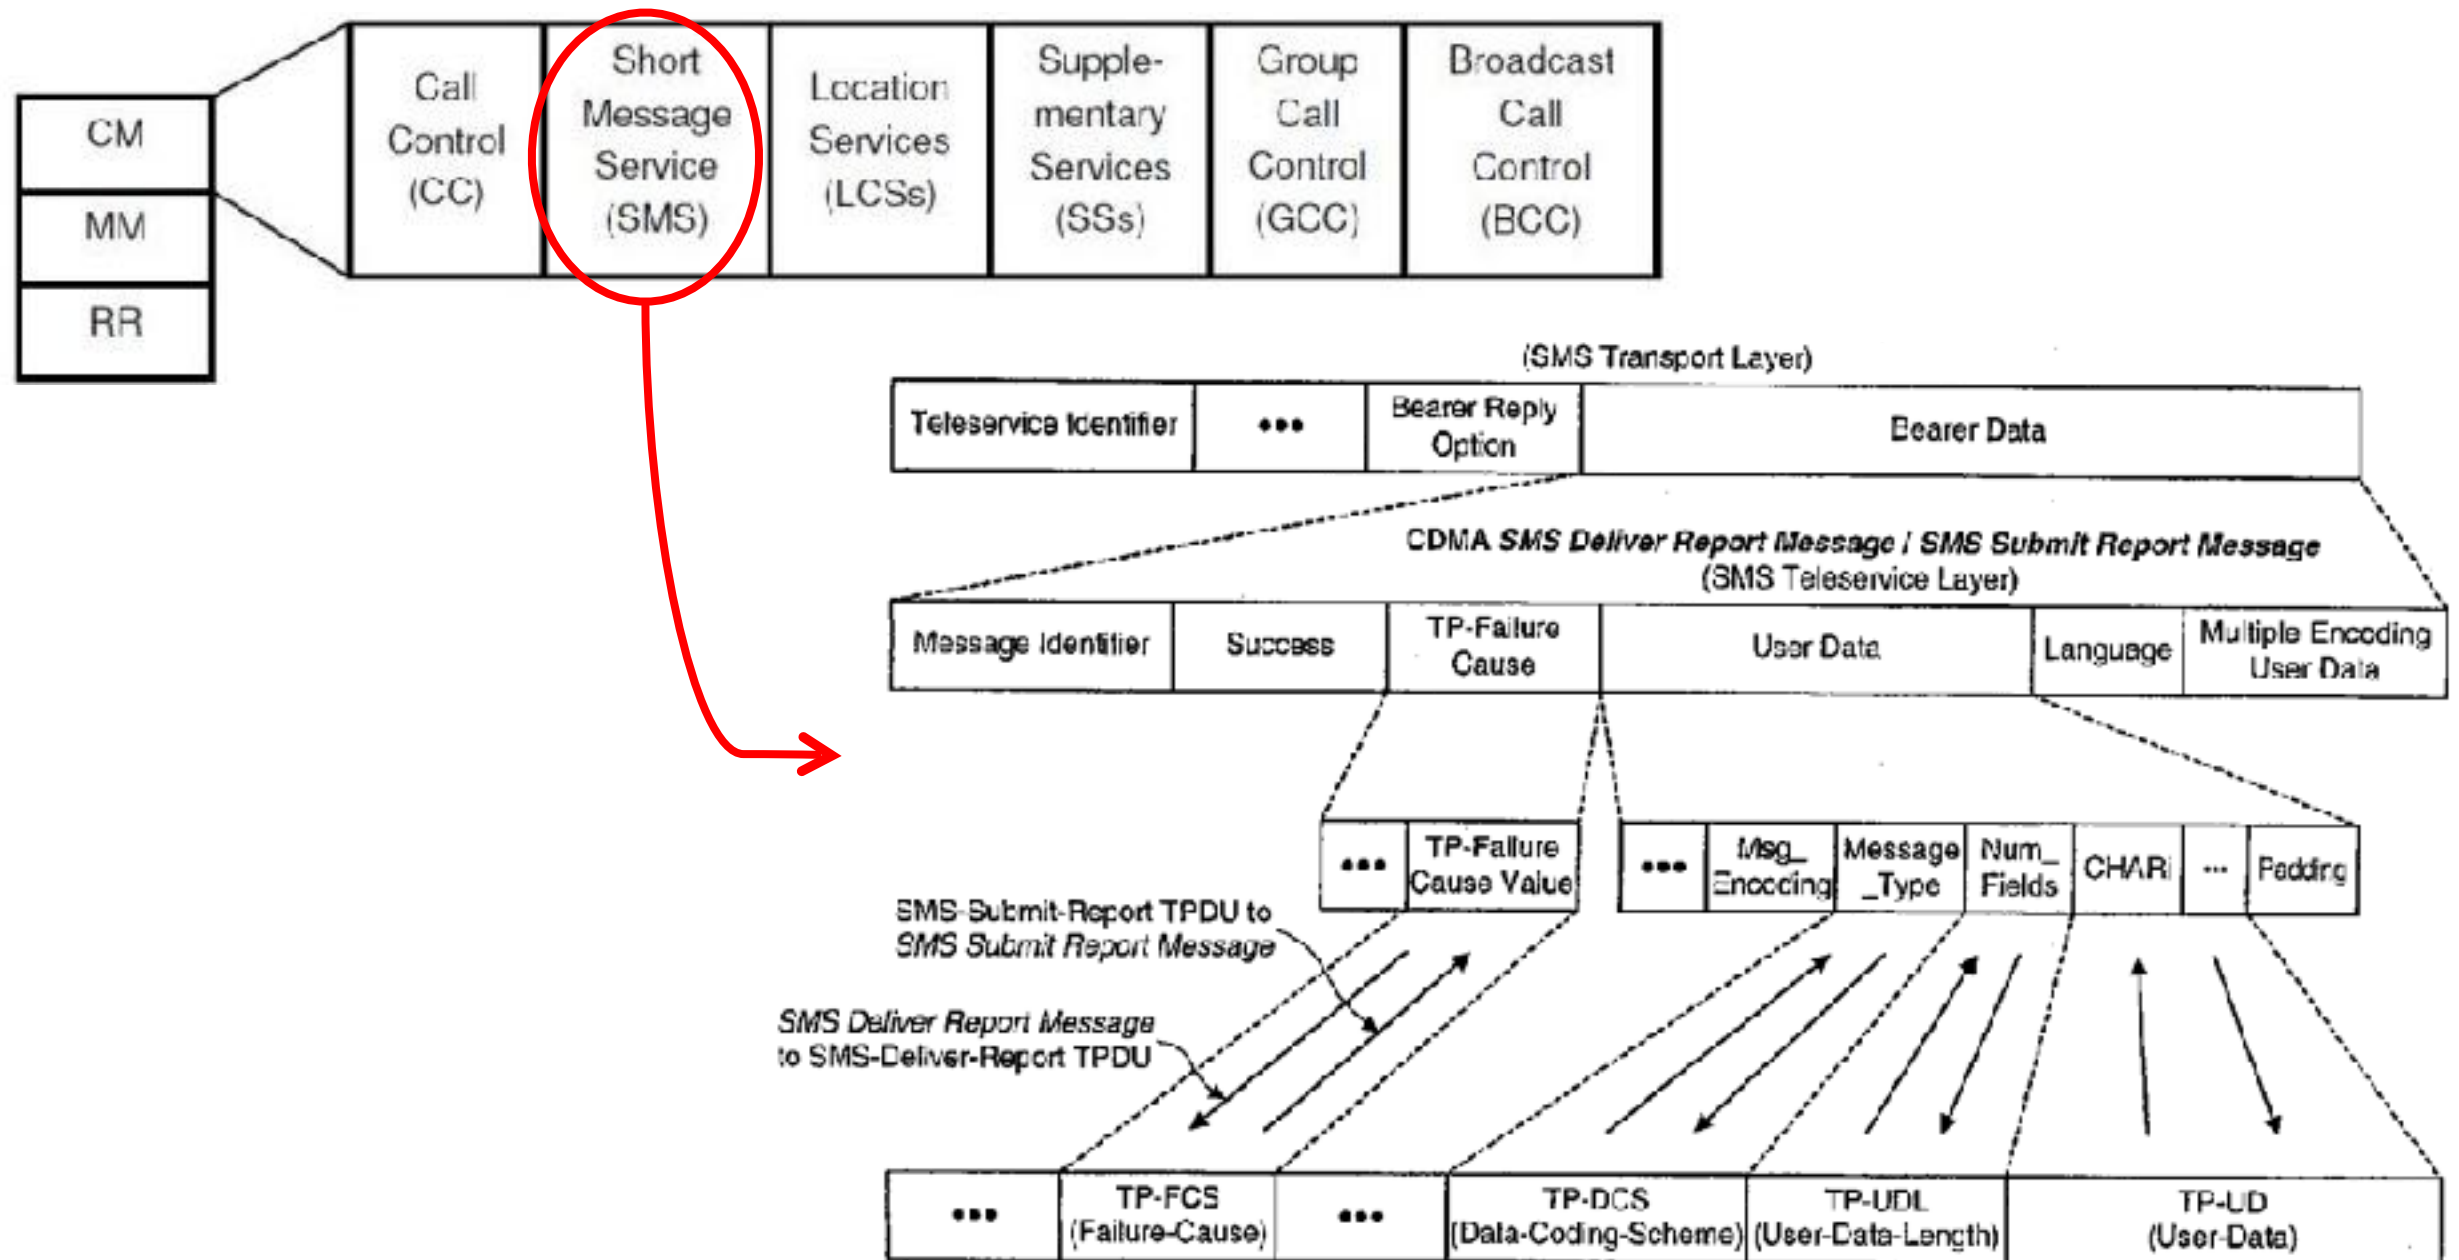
CM
MM
RR

| Call Control (CC) | Short Message Service (SMS) | Location Services (LCSs) | Supplementary Services (SSs) | Group Call Control (GCC) | Broadcast Call Control (BCC) |
|---|---|---|---|---|---|

(SMS Transport Layer)

| Teleservice Identifier | ••• | Bearer Reply Option | Bearer Data |
|---|---|---|---|

CDMA *SMS Deliver Report Message / SMS Submit Report Message*
(SMS Teleservice Layer)

| Message Identifier | Success | TP-Failure Cause | User Data | Language | Multiple Encoding User Data |
|---|---|---|---|---|---|

| ••• | TP-Failure Cause Value |
|---|---|

| ••• | Msg_Encoding | Message_Type | Num_Fields | CHARi | ··· | Padding |
|---|---|---|---|---|---|---|

SMS-Submit-Report TPDU to *SMS Submit Report Message*

*SMS Deliver Report Message* to SMS-Deliver-Report TPDU

| ••• | TP-FCS (Failure-Cause) | ••• | TP-DCS (Data-Coding-Scheme) | TP-UDL (User-Data-Length) | TP-UD (User-Data) |
|---|---|---|---|---|---|